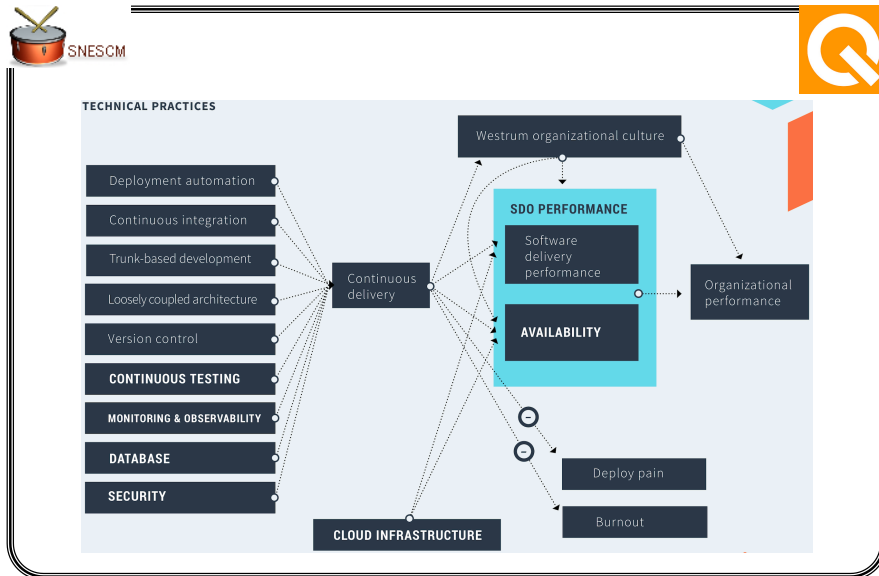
SNESCM

TECHNICAL PRACTICES

Deployment automation

Continuous integration

Trunk-based development

Loosely coupled architecture

Version control

CONTINUOUS TESTING

MONITORING & OBSERVABILITY

DATABASE

SECURITY

Continuous delivery

Westrum organizational culture

SDO PERFORMANCE

Software delivery performance

AVAILABILITY

Organizational performance

–

–

Deploy pain

Burnout

CLOUD INFRASTRUCTURE